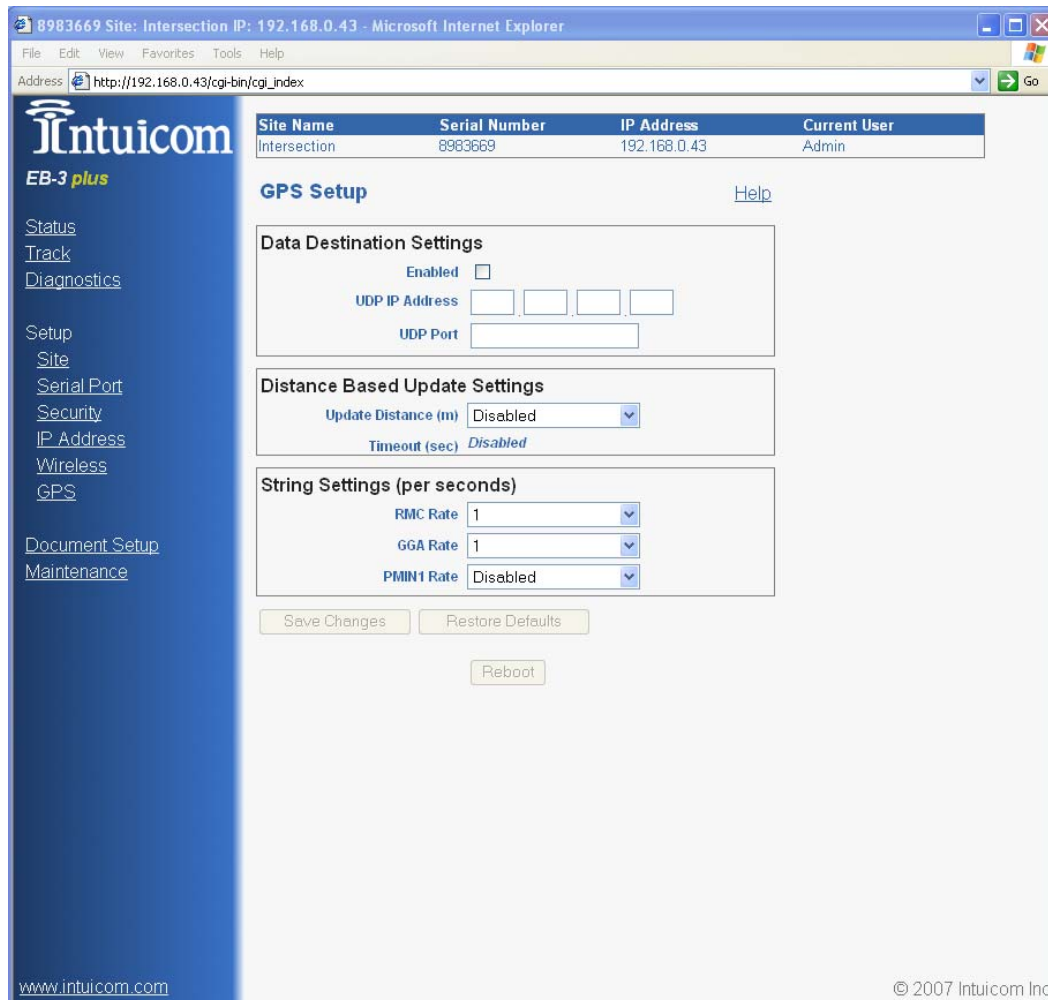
8983669 Site: Intersection IP: 192.168.0.43 - Microsoft Internet Explorer

File Edit View Favorites Tools Help

Address http://192.168.0.43/cgi-bin/cgi_index Go

Intuicom

EB-3 plus

Status
Track
Diagnostics

Setup
Site
Serial Port
Security
IP Address
Wireless
GPS

Document Setup
Maintenance

www.intuicom.com

| Site Name | Serial Number | IP Address | Current User |
|---|---|---|---|
| Intersection | 8983669 | 192.168.0.43 | Admin |

GPS Setup

Help

Data Destination Settings

Enabled

UDP IP Address . . .

UDP Port

Distance Based Update Settings

Update Distance (m) Disabled

Timeout (sec) Disabled

String Settings (per seconds)

RMC Rate 1

GGA Rate 1

PMIN1 Rate Disabled

Save Changes Restore Defaults

Reboot

© 2007 Intuicom Inc